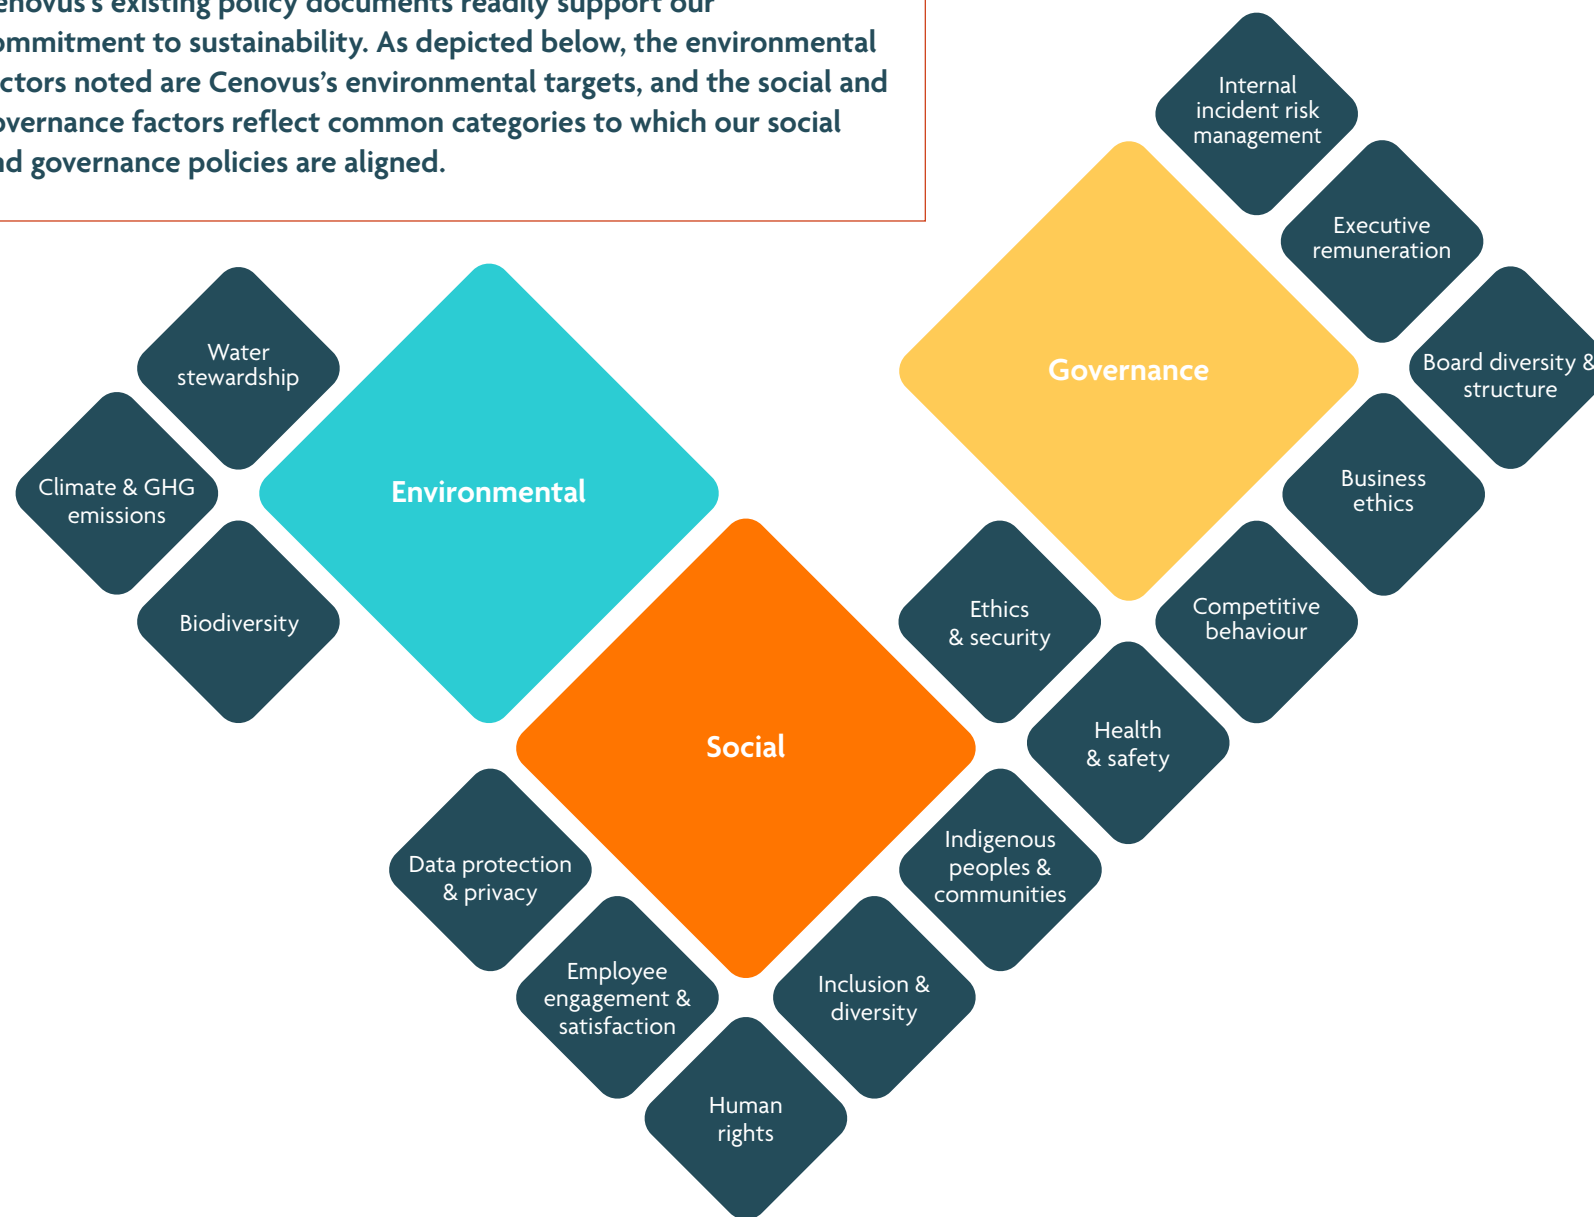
enovus's existing policy documents readily support our ommitment to sustainability. As depicted below, the environmental ctors noted are Cenovus's environmental targets, and the social and overnance factors reflect common categories to which our social nd governance policies are aligned.

Internal incident risk management

Executive remuneration

Governance

Board diversity & structure

Business ethics

Competitive behaviour

Water stewardship

Environmental

Climate & GHG emissions

Biodiversity

Ethics & security

Health & safety

Social

Indigenous peoples & communities

Data protection & privacy

Employee engagement & satisfaction

Inclusion & diversity

Human rights